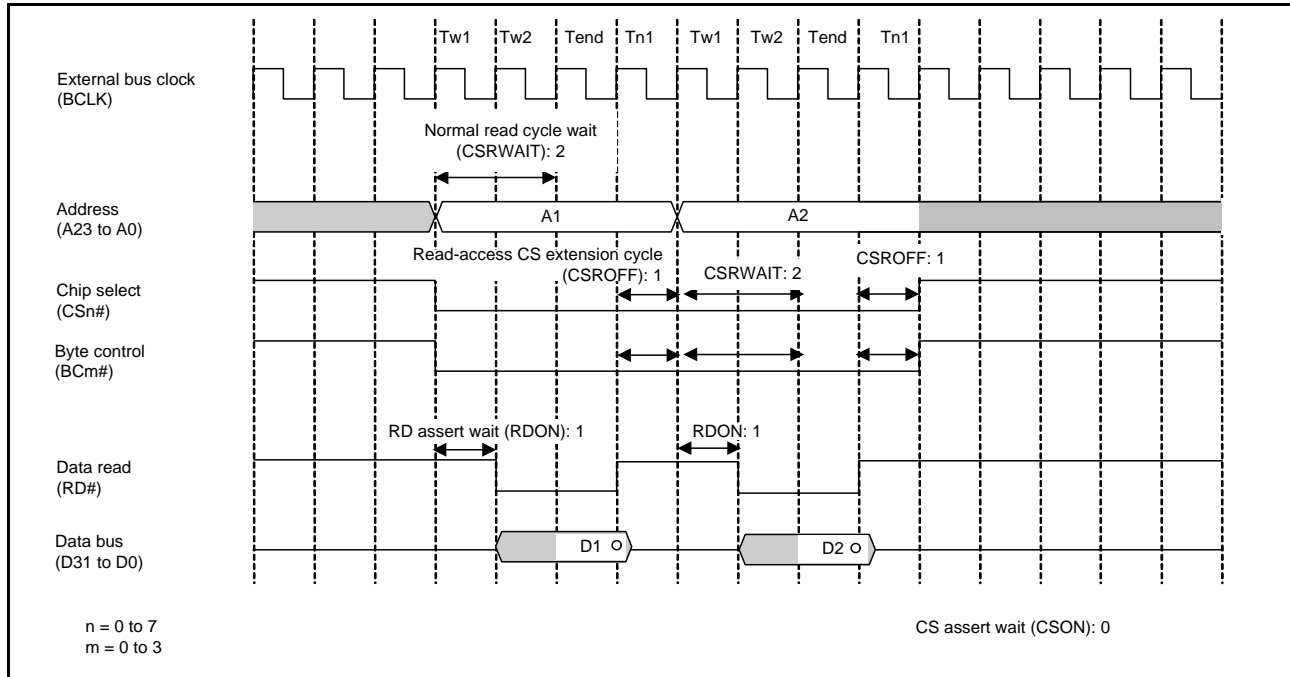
Tw1 Tw2 Tend Tn1 Tw1 Tw2 Tend Tn1

External bus clock
(BCLK)

Normal read cycle wait
(CSRWAIT): 2

Address
(A23 to A0)

A1

A2

Read-access CS extension cycle
(CSROFF): 1

CSRWAIT: 2

CSROFF: 1

Chip select
(CSn#)

Byte control
(BCm#)

RD assert wait (RDON): 1

RDON: 1

Data read
(RD#)

Data bus
(D31 to D0)

D1

D2

n = 0 to 7
m = 0 to 3

CS assert wait (CSON): 0